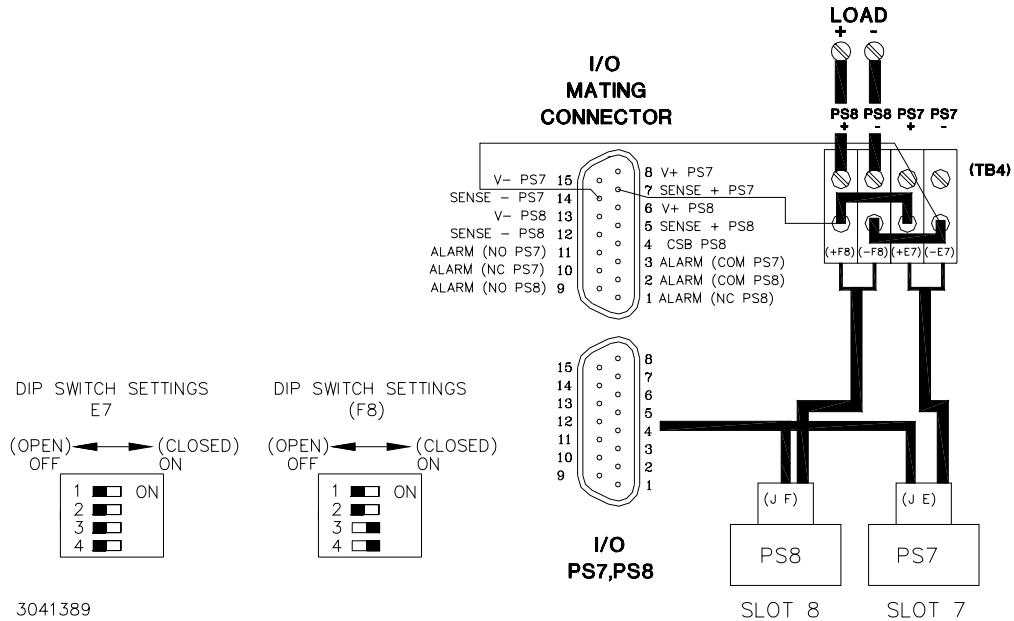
LOAD
+ -

I/O
MATING
CONNECTOR

PS8 PS8 PS7 PS7
+ - + -

(TB4)

V- PS7 15
SENSE - PS7 14
V- PS8 13
SENSE - PS8 12
ALARM (NO PS7) 11
ALARM (NC PS7) 10
ALARM (NO PS8) 9

8 V+ PS7
7 SENSE + PS7
6 V+ PS8
5 SENSE + PS8
4 CSB PS8
3 ALARM (COM PS7)
2 ALARM (COM PS8)
1 ALARM (NC PS8)

(+F8) (-F8) (+E7) (-E7)

15 14 13 12 11 10 9
8 7 6 5 4 3 2 1

DIP SWITCH SETTINGS
E7
(OPEN) OFF (CLOSED) ON
1 ON
2
3
4

DIP SWITCH SETTINGS
(F8)
(OPEN) OFF (CLOSED) ON
1 ON
2
3
4

I/O
PS7,PS8

(J F)
PS8
SLOT 8

(J E)
PS7
SLOT 7

3041389